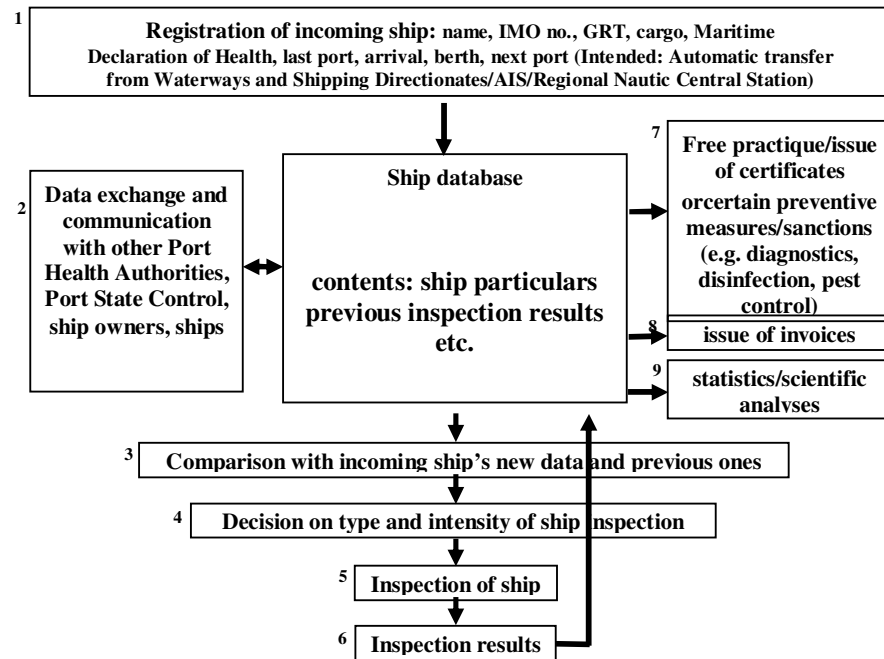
1 Registration of incoming ship: name, IMO no., GRT, cargo, Maritime Declaration of Health, last port, arrival, berth, next port (Intended: Automatic transfer from Waterways and Shipping Directionates/AIS/Regional Nautic Central Station)

2 Data exchange and communication with other Port Health Authorities, Port State Control, ship owners, ships

Ship database

contents: ship particulars previous inspection results etc.

7 Free practique/issue of certificates orcertain preventive measures/sanctions (e.g. diagnostics, disinfection, pest control)

8 issue of invoices

9 statistics/scientific analyses

3 Comparison with incoming ship's new data and previous ones

4 Decision on type and intensity of ship inspection

5 Inspection of ship

6 Inspection results